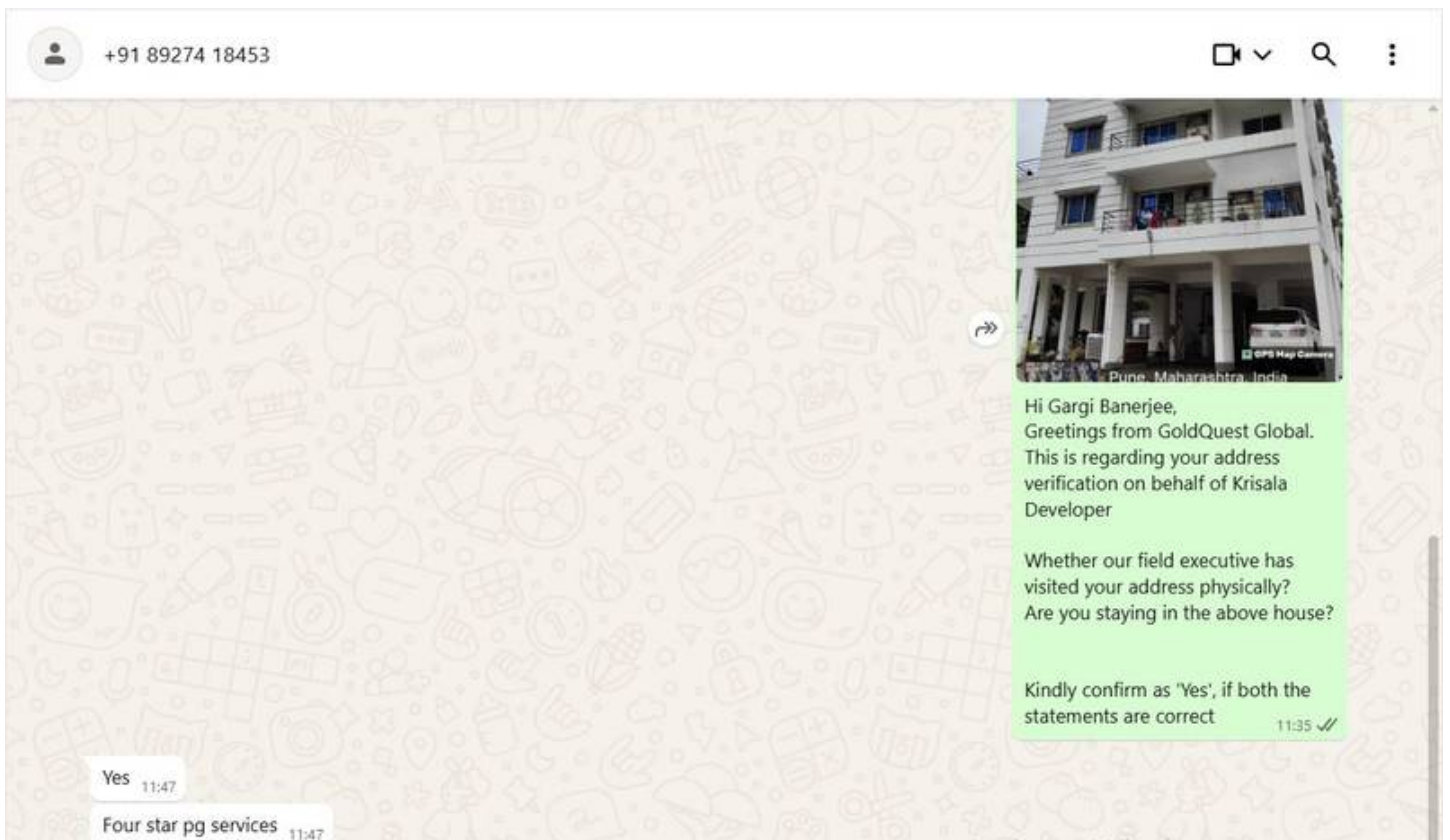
+91 89274 18453

GPS Map Camera
Pune, Maharashtra, India

Hi Gargi Banerjee,
Greetings from GoldQuest Global.
This is regarding your address verification on behalf of Krisala Developer

Whether our field executive has visited your address physically?
Are you staying in the above house?

Kindly confirm as 'Yes', if both the statements are correct 11:35

Yes 11:47

Four star pg services 11:47